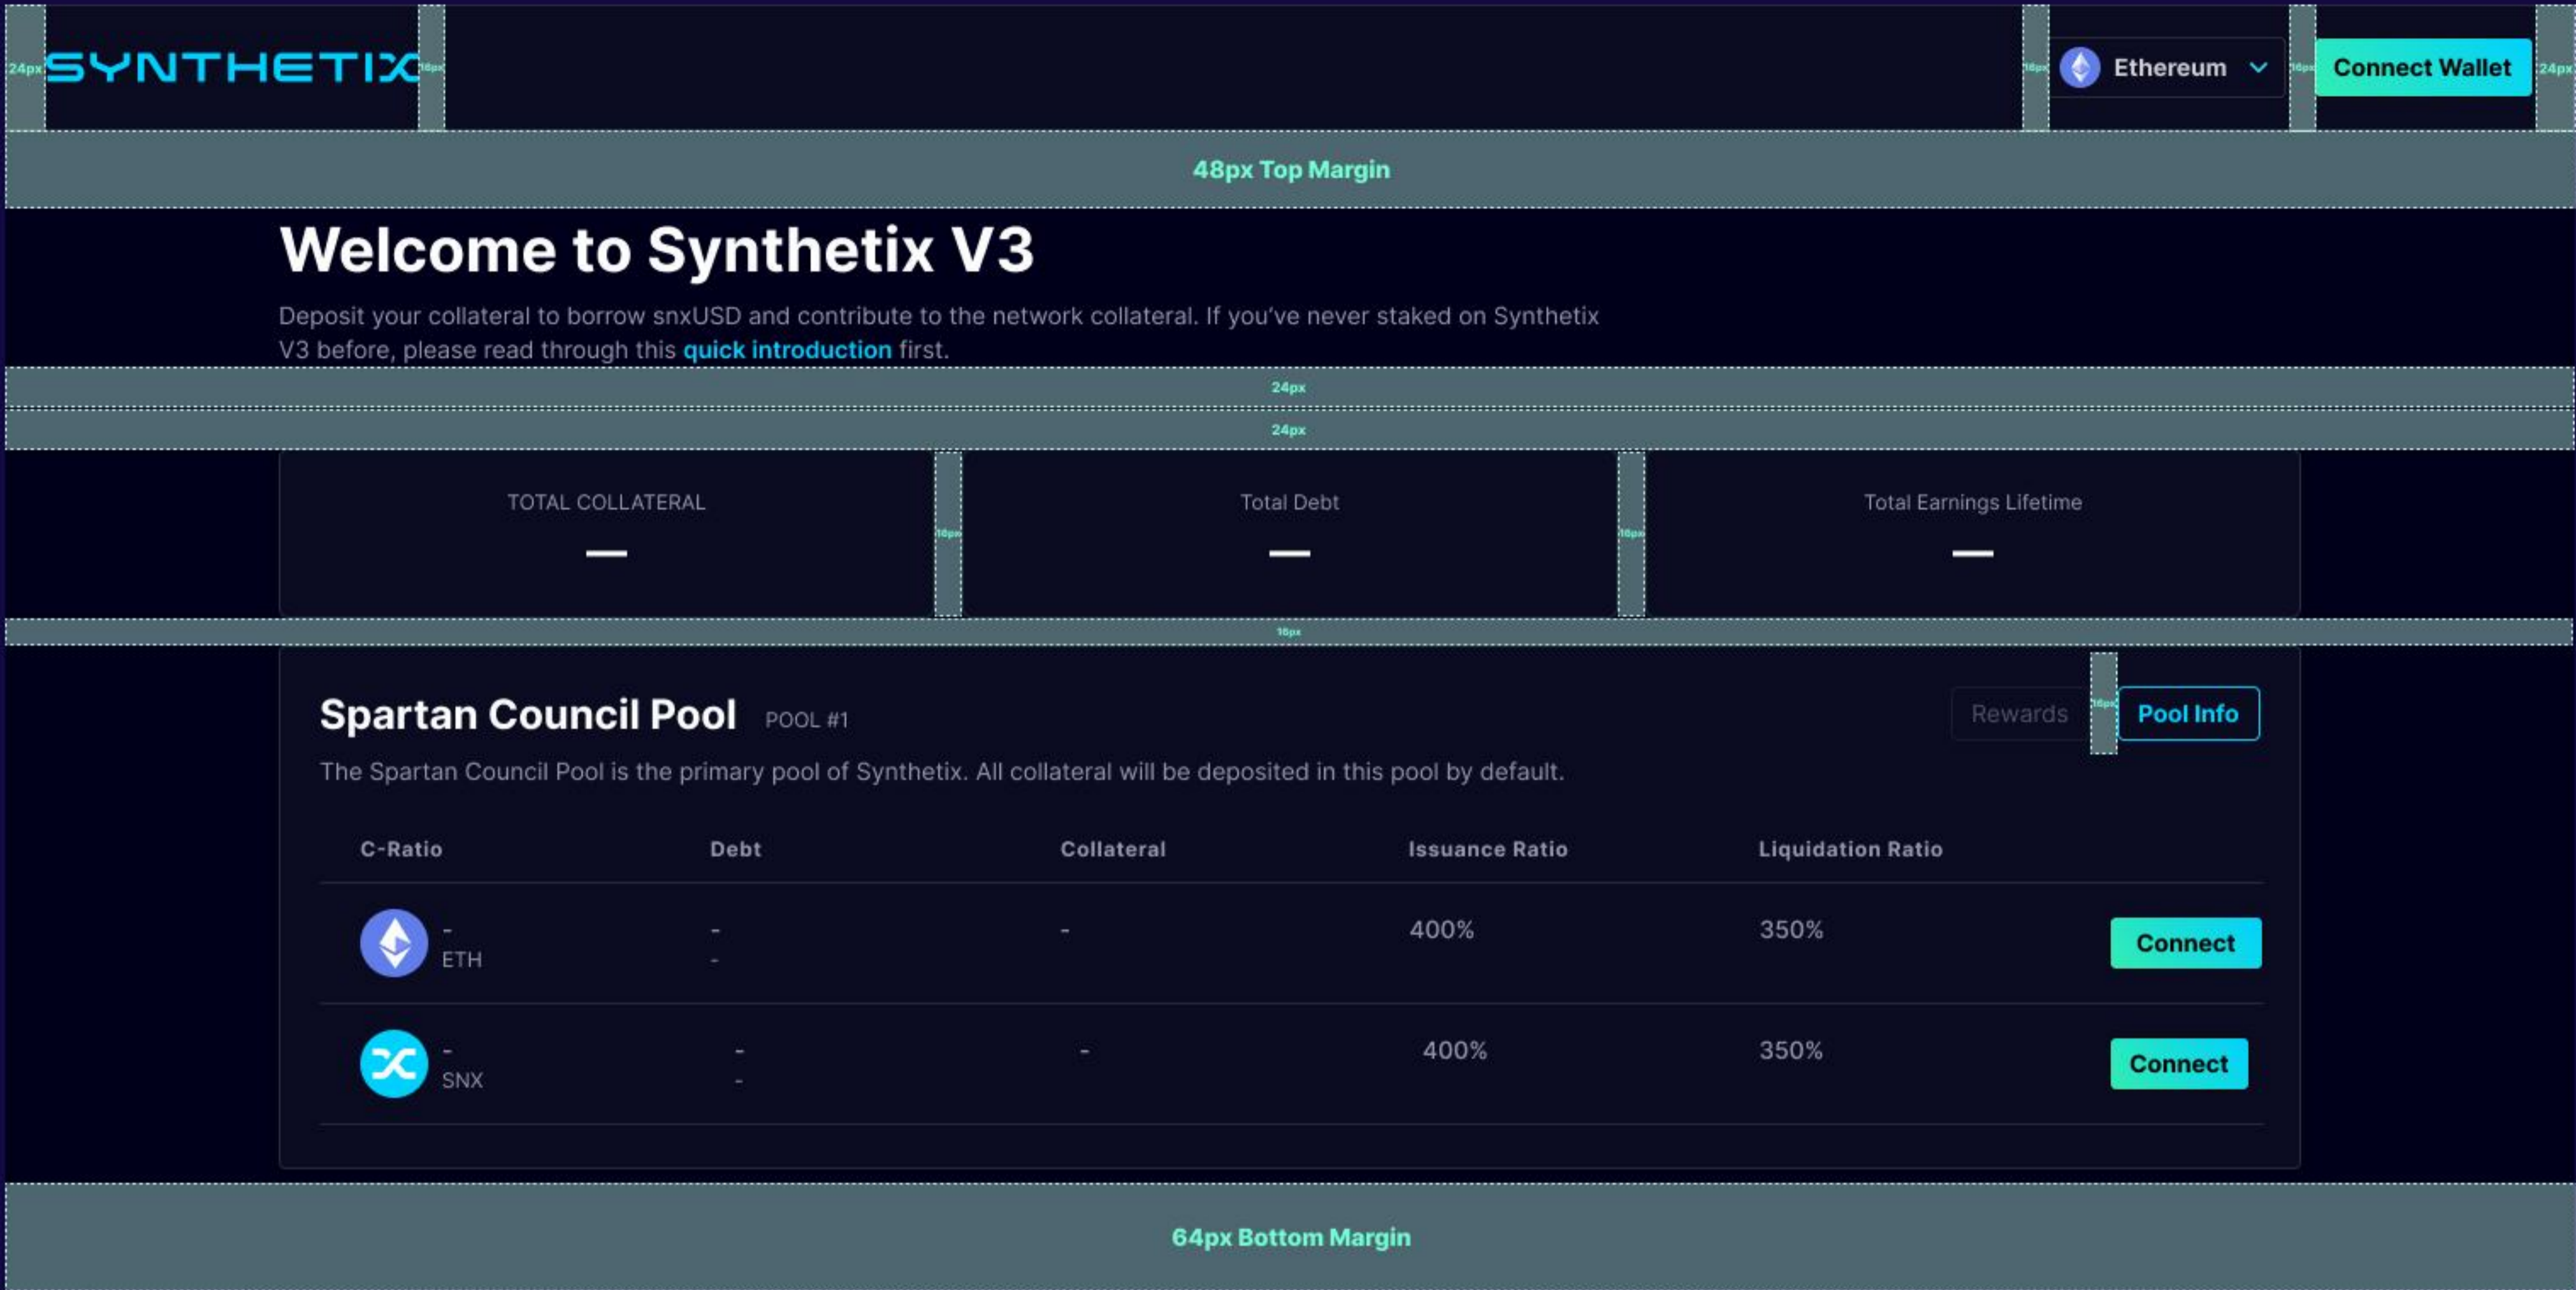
24px SYNTHETIX 16px

16px Ethereum 16px Connect Wallet 24px

48px Top Margin

Welcome to Synthetix V3

Deposit your collateral to borrow snxUSD and contribute to the network collateral. If you've never staked on Synthetix V3 before, please read through this quick introduction first.

24px

24px

TOTAL COLLATERAL
—

16px

Total Debt
—

16px

Total Earnings Lifetime
—

16px

Spartan Council Pool POOL #1

Rewards 16px Pool Info

The Spartan Council Pool is the primary pool of Synthetix. All collateral will be deposited in this pool by default.

| C-Ratio | Debt | Collateral | Issuance Ratio | Liquidation Ratio | |
|---|---|---|---|---|---|
| - ETH | - - | - | 400% | 350% | Connect |
| - SNX | - - | - | 400% | 350% | Connect |

64px Bottom Margin